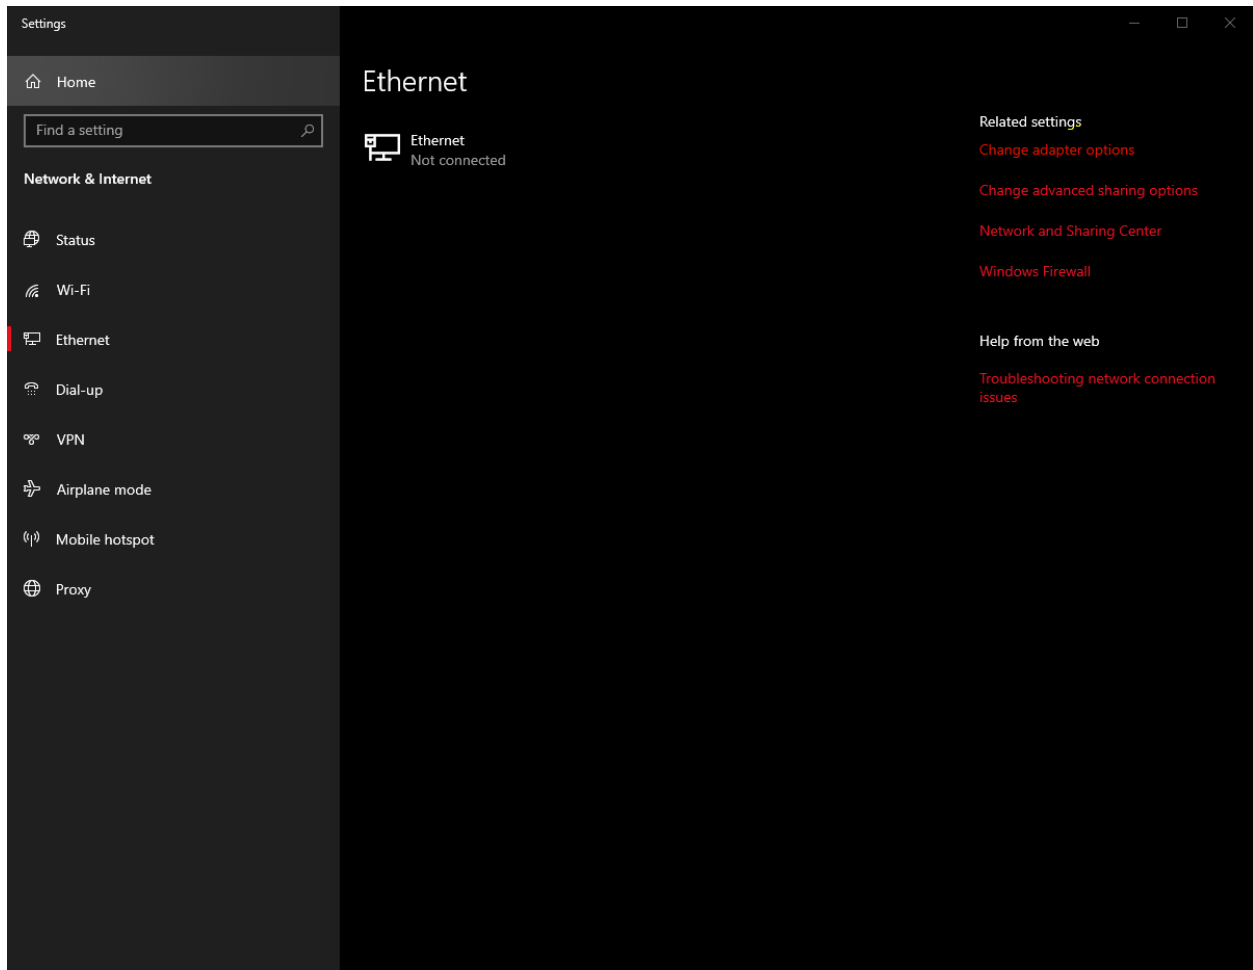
Settings

Home

Find a setting

Network & Internet

Status

Wi-Fi

Ethernet

Dial-up

VPN

Airplane mode

Mobile hotspot

Proxy

Ethernet

Ethernet
Not connected

Related settings

Change adapter options

Change advanced sharing options

Network and Sharing Center

Windows Firewall

Help from the web

Troubleshooting network connection issues